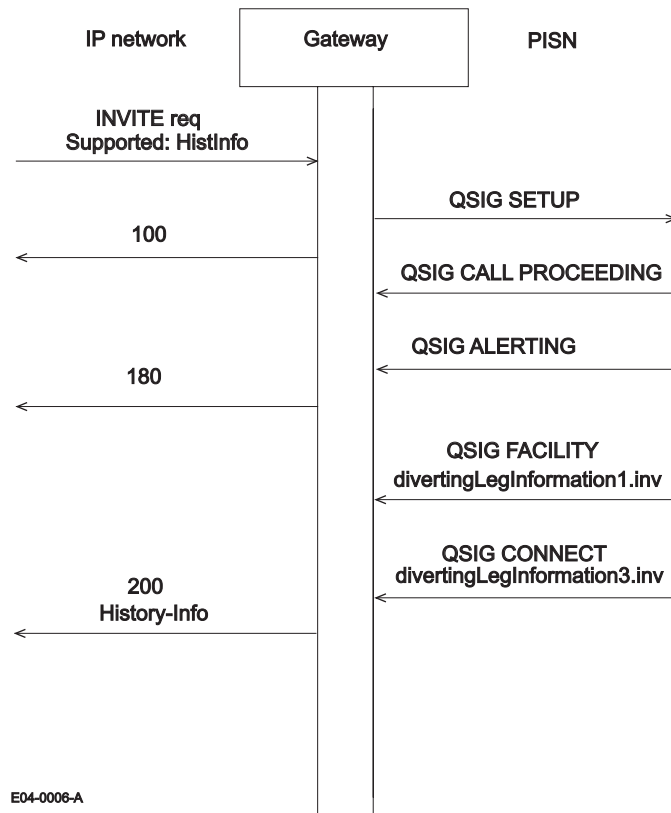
IP network

Gateway

PISN

INVITE req
Supported: HistInfo

QSIG SETUP

100

QSIG CALL PROCEEDING

QSIG ALERTING

180

QSIG FACILITY
divertingLegInformation1.inv

QSIG CONNECT
divertingLegInformation3.inv

200
History-Info

E04-0006-A